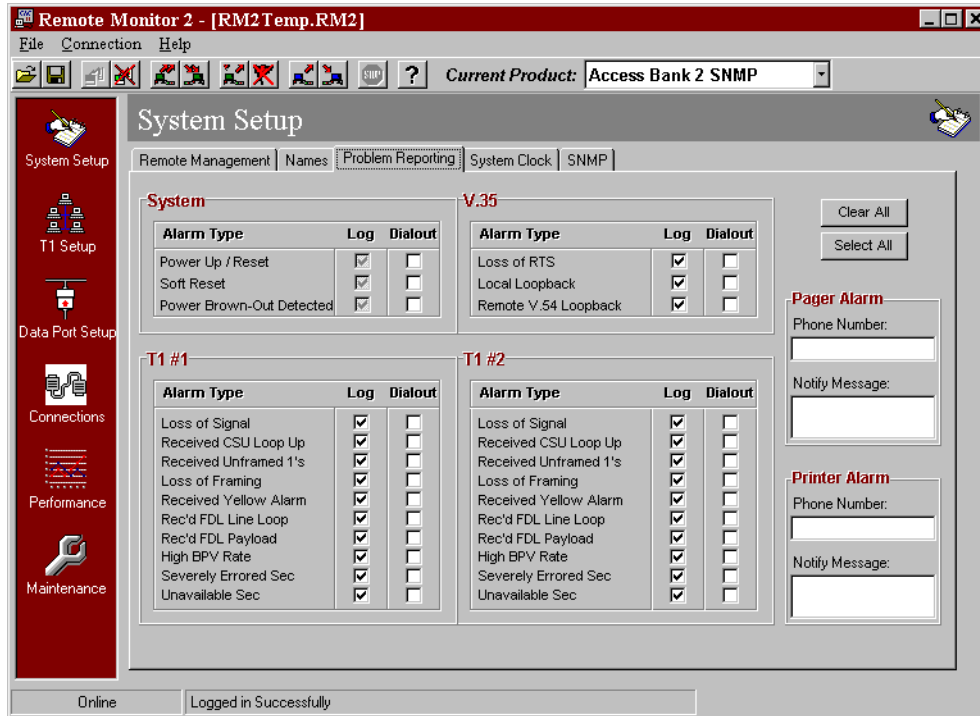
Remote Monitor 2 - [RM2Temp.RM2]

File Connection Help

Current Product: Access Bank 2 SNMP

System Setup
T1 Setup
Data Port Setup
Connections
Performance
Maintenance

System Setup

Remote Management | Names | Problem Reporting | System Clock | SNMP

System

| Alarm Type | Log | Dialout |
|---|---|---|
| Power Up / Reset | ☑ | ☐ |
| Soft Reset | ☑ | ☐ |
| Power Brown-Out Detected | ☑ | ☐ |

V.35

| Alarm Type | Log | Dialout |
|---|---|---|
| Loss of RTS | ☑ | ☐ |
| Local Loopback | ☑ | ☐ |
| Remote V.54 Loopback | ☑ | ☐ |

Clear All
Select All

T1 #1

| Alarm Type | Log | Dialout |
|---|---|---|
| Loss of Signal | ☑ | ☐ |
| Received CSU Loop Up | ☑ | ☐ |
| Received Unframed 1's | ☑ | ☐ |
| Loss of Framing | ☑ | ☐ |
| Received Yellow Alarm | ☑ | ☐ |
| Rec'd FDL Line Loop | ☑ | ☐ |
| Rec'd FDL Payload | ☑ | ☐ |
| High BPV Rate | ☑ | ☐ |
| Severely Errored Sec | ☑ | ☐ |
| Unavailable Sec | ☑ | ☐ |

T1 #2

| Alarm Type | Log | Dialout |
|---|---|---|
| Loss of Signal | ☑ | ☐ |
| Received CSU Loop Up | ☑ | ☐ |
| Received Unframed 1's | ☑ | ☐ |
| Loss of Framing | ☑ | ☐ |
| Received Yellow Alarm | ☑ | ☐ |
| Rec'd FDL Line Loop | ☑ | ☐ |
| Rec'd FDL Payload | ☑ | ☐ |
| High BPV Rate | ☑ | ☐ |
| Severely Errored Sec | ☑ | ☐ |
| Unavailable Sec | ☑ | ☐ |

Pager Alarm
Phone Number:
Notify Message:

Printer Alarm
Phone Number:
Notify Message:

Online
Logged in Successfully